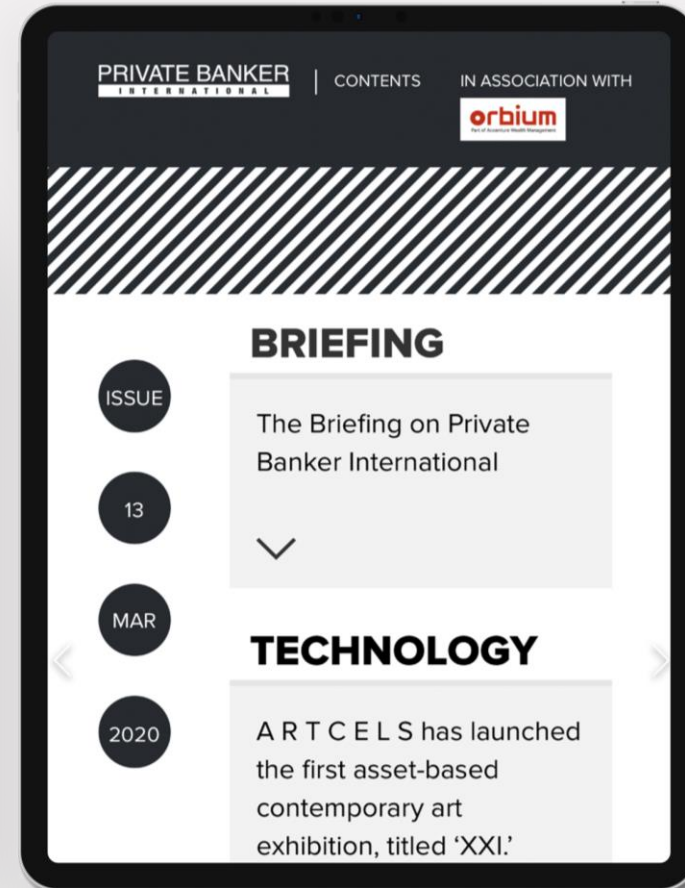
PRIVATE BANKER
INTERNATIONAL

CONTENTS

IN ASSOCIATION WITH

orbium
Part of Accenture Wealth Management

BRIEFING

ISSUE

The Briefing on Private Banker International

13

MAR

TECHNOLOGY

2020

A R T C E L S has launched the first asset-based contemporary art exhibition, titled 'XXI.'